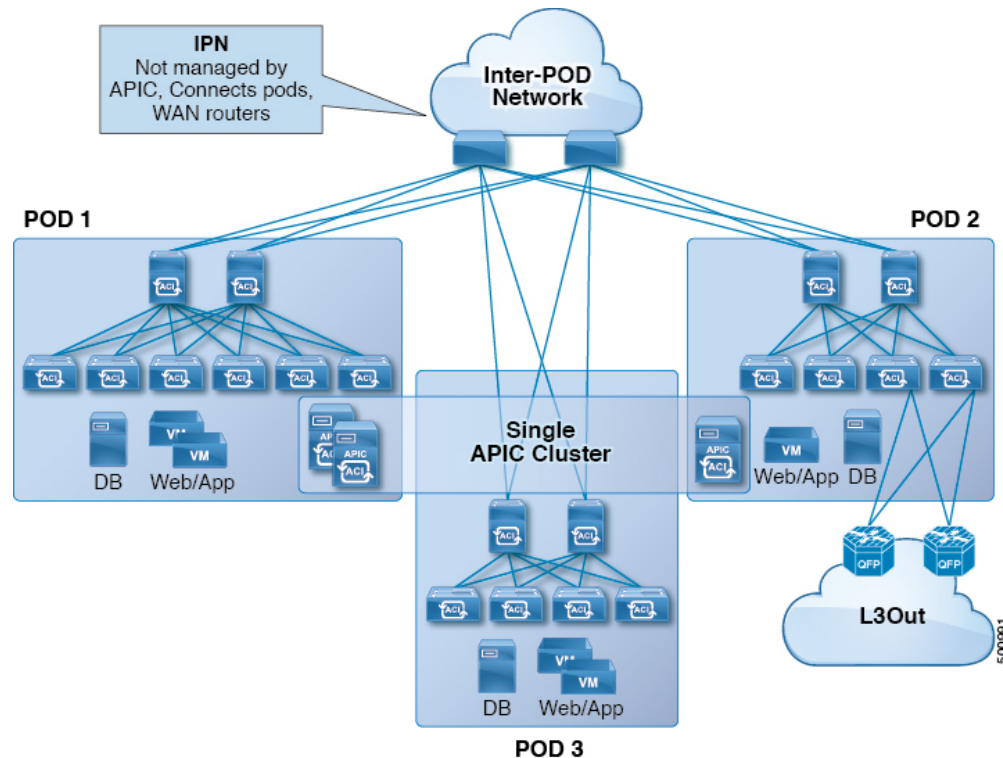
IPN
Not managed by APIC, Connects pods, WAN routers

Inter-POD Network

POD 1

POD 2

ACI ACI
ACI ACI ACI ACI ACI ACI

ACI ACI
ACI ACI ACI ACI

DB
VM
VM
Web/App

APIC
ACI
APIC
ACI

Single APIC Cluster

APIC
ACI

VM
Web/App
DB

ACI ACI
ACI ACI ACI ACI

QFP QFP

L3Out

DB
VM
VM
Web/App

POD 3

500991